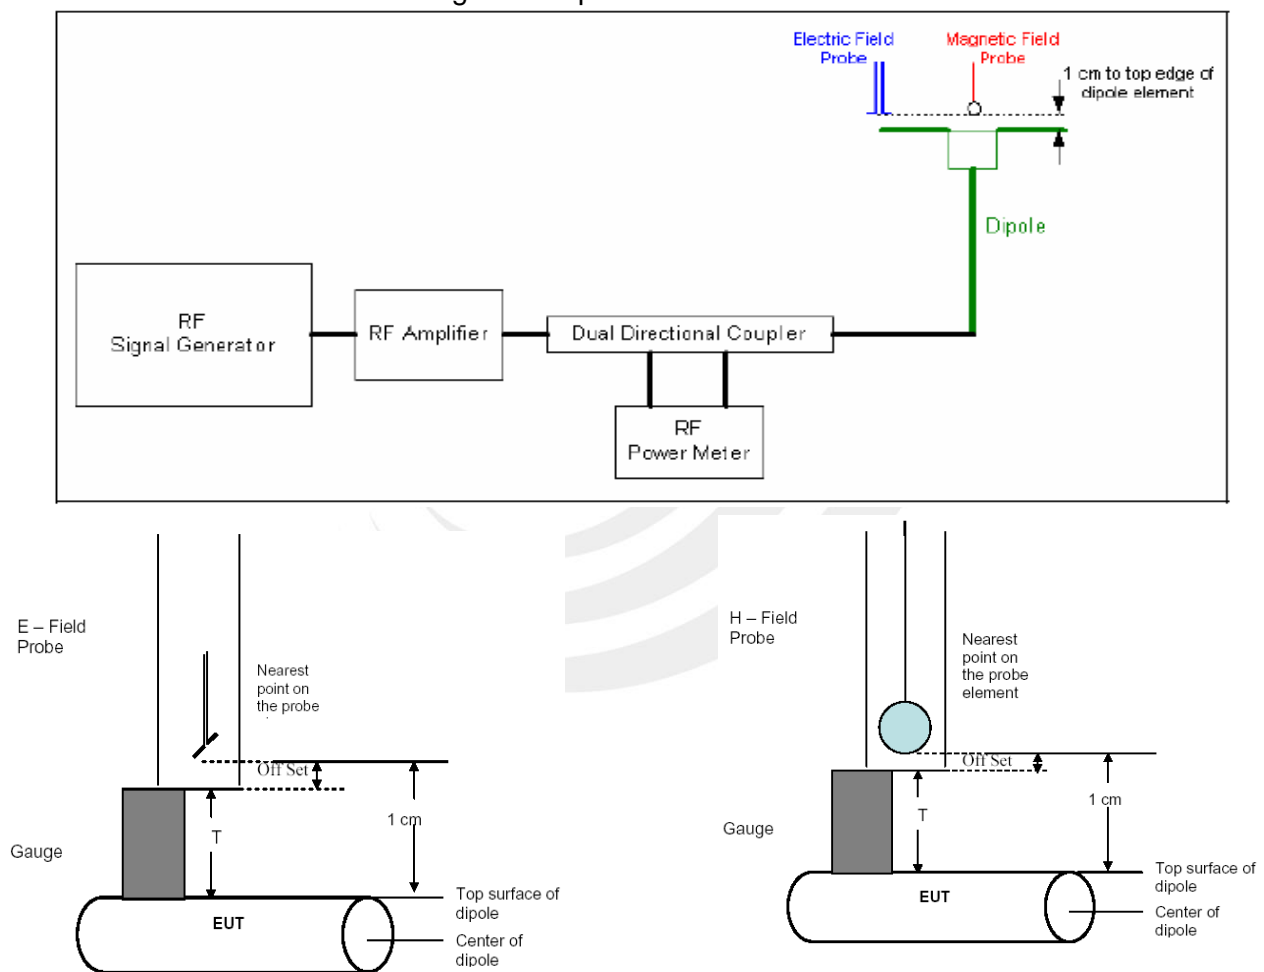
Electric Field Probe

Magnetic Field Probe

1 cm to top edge of dipole element

Dipole

RF Signal Generator

RF Amplifier

Dual Directional Coupler

RF Power Meter

E – Field Probe

Nearest point on the probe

Off Set

1 cm

T

Gauge

EUT

Top surface of dipole

Center of dipole

H – Field Probe

Nearest point on the probe element

Off Set

1 cm

T

Gauge

EUT

Top surface of dipole

Center of dipole